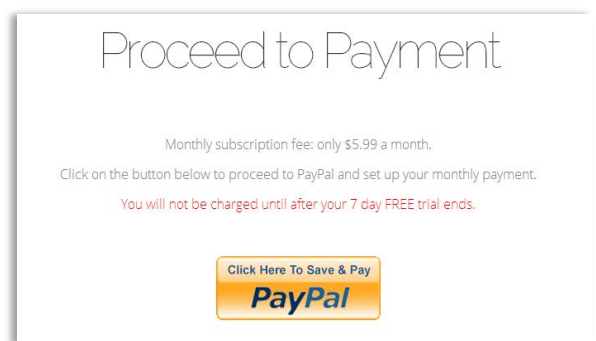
Proceed to Payment

Monthly subscription fee: only $5.99 a month.

Click on the button below to proceed to PayPal and set up your monthly payment.

You will not be charged until after your 7 day FREE trial ends.

Click Here To Save & Pay
PayPal